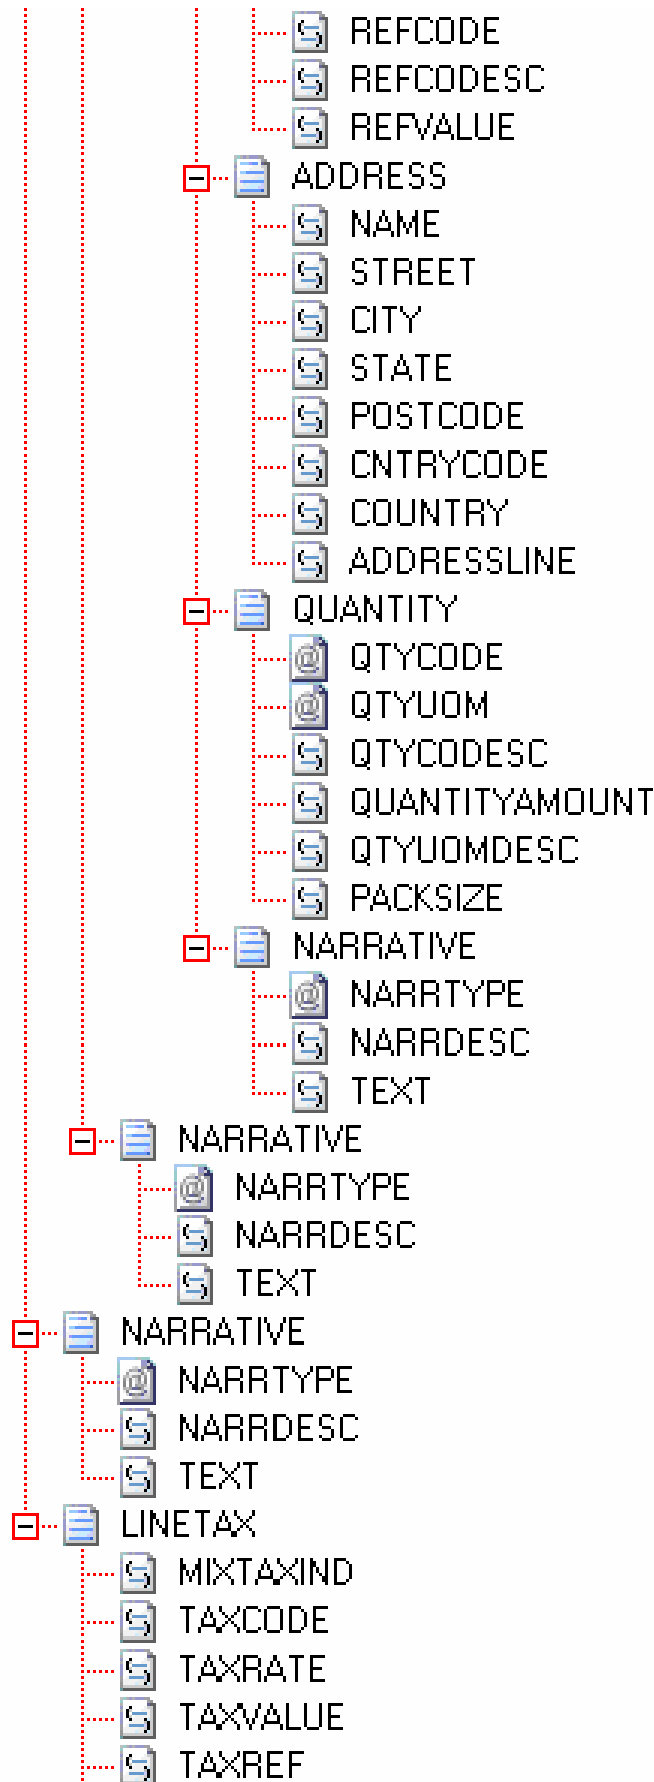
REFCODE
REFCODESC
REFVALUE
ADDRESS
NAME
STREET
CITY
STATE
POSTCODE
CNTRYCODE
COUNTRY
ADDRESSLINE
QUANTITY
QTYCODE
QTYUOM
QTYCODESC
QUANTITYAMOUNT
QTYUOMDESC
PACKSIZE
NARRATIVE
NARRTYPE
NARRDESC
TEXT
NARRATIVE
NARRTYPE
NARRDESC
TEXT
NARRATIVE
NARRTYPE
NARRDESC
TEXT
LINETAX
MIXTAXIND
TAXCODE
TAXRATE
TAXVALUE
TAXREF